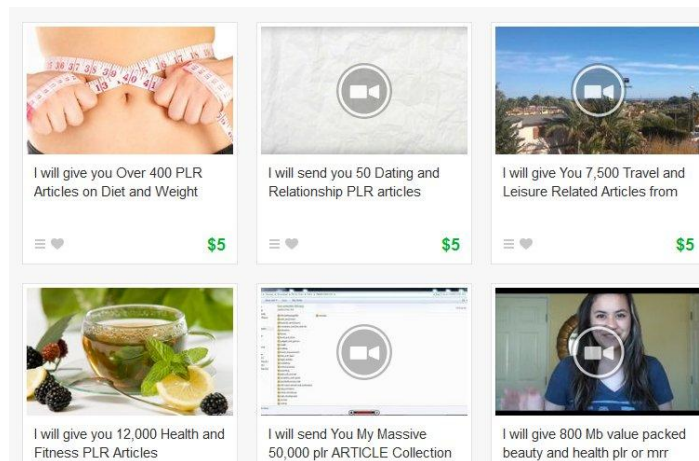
I will give you Over 400 PLR Articles on Diet and Weight

$5

I will send you 50 Dating and Relationship PLR articles

$5

I will give You 7,500 Travel and Leisure Related Articles from

$5

I will give you 12,000 Health and Fitness PLR Articles

I will send You My Massive 50,000 plr ARTICLE Collection

I will give 800 Mb value packed beauty and health plr or mrr